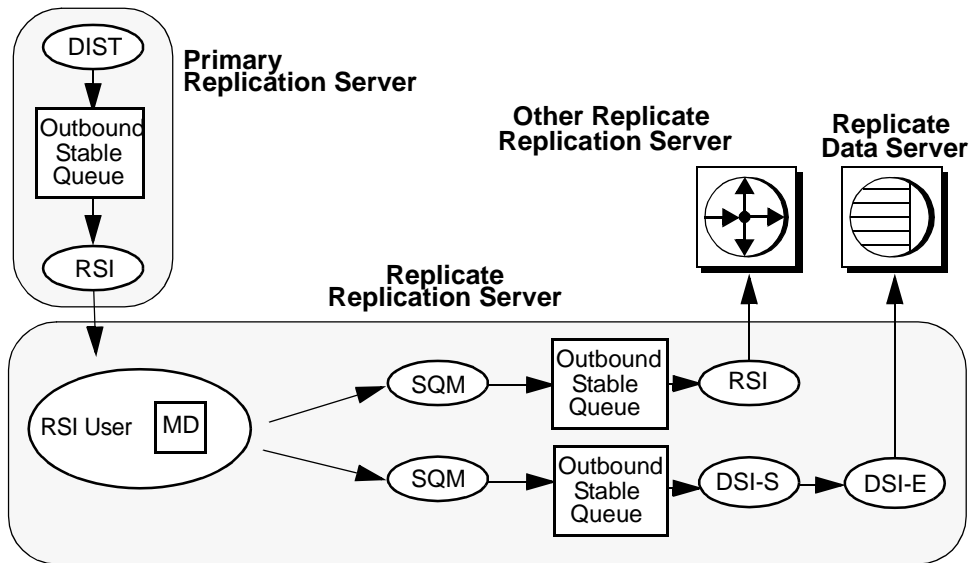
DIST

Outbound Stable Queue

RSI

Primary Replication Server

Other Replicate Replication Server

Replicate Data Server

Replicate Replication Server

RSI User

MD

SQM

Outbound Stable Queue

RSI

SQM

Outbound Stable Queue

DSI-S

DSI-E